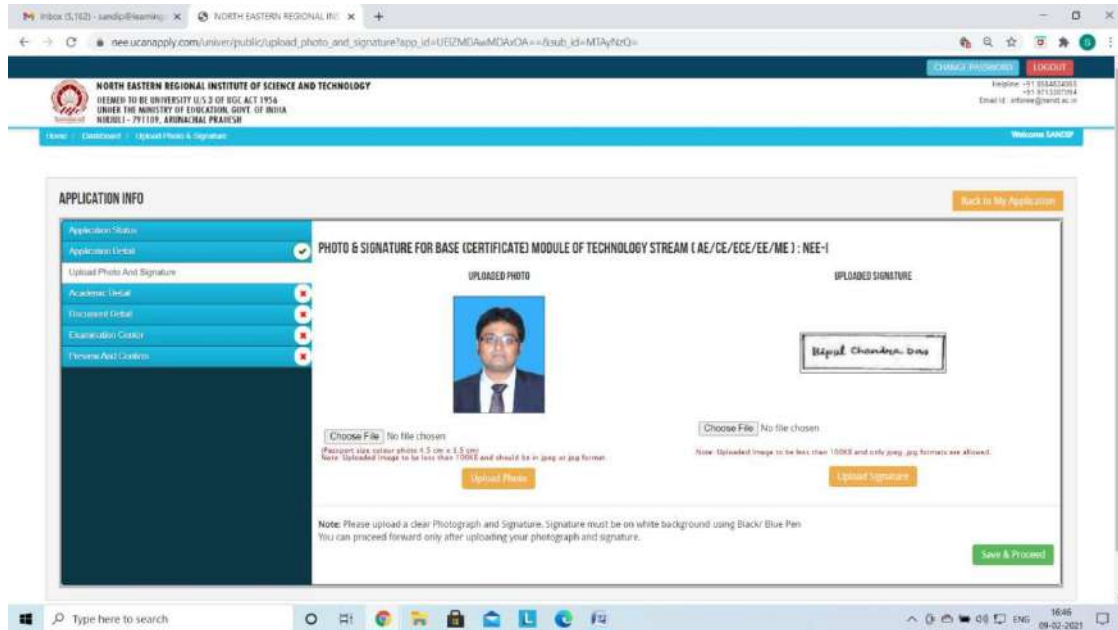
Inbox (5,162) - sandip@learning × NORTH EASTERN REGIONAL INS × +

nee.ucanapply.com/univer/public/upload_photo_and_signature?app_id=UEIZMDAwMDAxOA==&sub_id=MTAyNzQ=

CHANGE PASSWORD LOGOUT

NORTH EASTERN REGIONAL INSTITUTE OF SCIENCE AND TECHNOLOGY
DEEMED TO BE UNIVERSITY U/S 3 OF UGC ACT 1956
UNDER THE MINISTRY OF EDUCATION, GOVT. OF INDIA
NIRJULI - 791109, ARUNACHAL PRADESH

Helpline: +91 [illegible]
Email Id: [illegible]

Home / Dashboard / Upload Photo & Signature

Welcome SANDIP

APPLICATION INFO

Back to My Application

Application Status
Application Detail
Upload Photo And Signature
Academic Detail
Document Detail
Examination Center
Preview And Confirm

PHOTO & SIGNATURE FOR BASE (CERTIFICATE) MODULE OF TECHNOLOGY STREAM ( AE/CE/ECE/EE/ME ) : NEE-I

UPLOADED PHOTO

UPLOADED SIGNATURE

Bipul Chandra Das

Choose File No file chosen
(Passport size colour photo 4.5 cm x 3.5 cm)
Note: Uploaded image to be less than 100KB and should be in jpeg or jpg format.

Upload Photo

Choose File No file chosen
Note: Uploaded image to be less than 100KB and only jpeg, jpg formats are allowed.

Upload Signature

Note: Please upload a clear Photograph and Signature. Signature must be on white background using Black/ Blue Pen
You can proceed forward only after uploading your photograph and signature.

Save & Proceed

Type here to search

ENG 16:46 09-02-2021